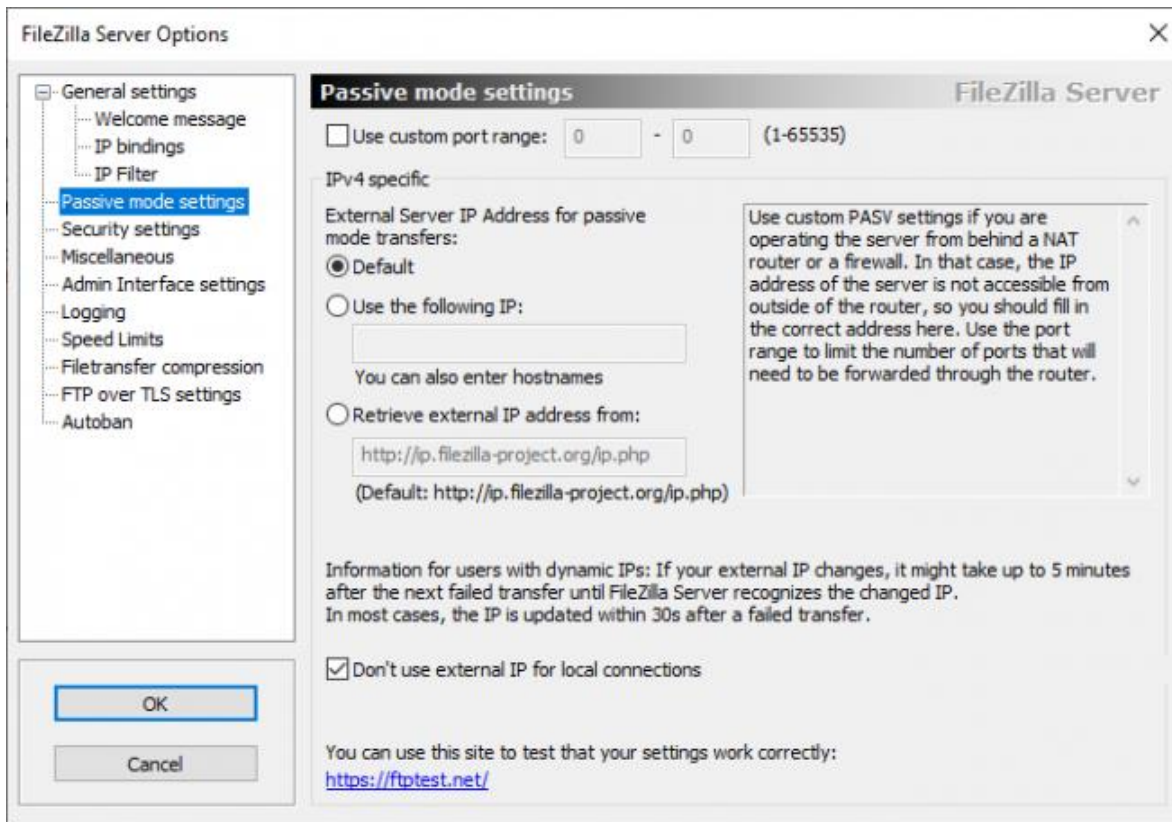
FileZilla Server Options

×

General settings
Welcome message
IP bindings
IP Filter
Passive mode settings
Security settings
Miscellaneous
Admin Interface settings
Logging
Speed Limits
Filetransfer compression
FTP over TLS settings
Autoban

OK

Cancel

Passive mode settings

FileZilla Server

Use custom port range: 0 - 0 (1-65535)

IPv4 specific

External Server IP Address for passive mode transfers:

Default

Use the following IP:

You can also enter hostnames

Retrieve external IP address from:

http://ip.filezilla-project.org/ip.php

(Default: http://ip.filezilla-project.org/ip.php)

Use custom PASV settings if you are operating the server from behind a NAT router or a firewall. In that case, the IP address of the server is not accessible from outside of the router, so you should fill in the correct address here. Use the port range to limit the number of ports that will need to be forwarded through the router.

Information for users with dynamic IPs: If your external IP changes, it might take up to 5 minutes after the next failed transfer until FileZilla Server recognizes the changed IP.
In most cases, the IP is updated within 30s after a failed transfer.

Don't use external IP for local connections

You can use this site to test that your settings work correctly:
https://ftptest.net/